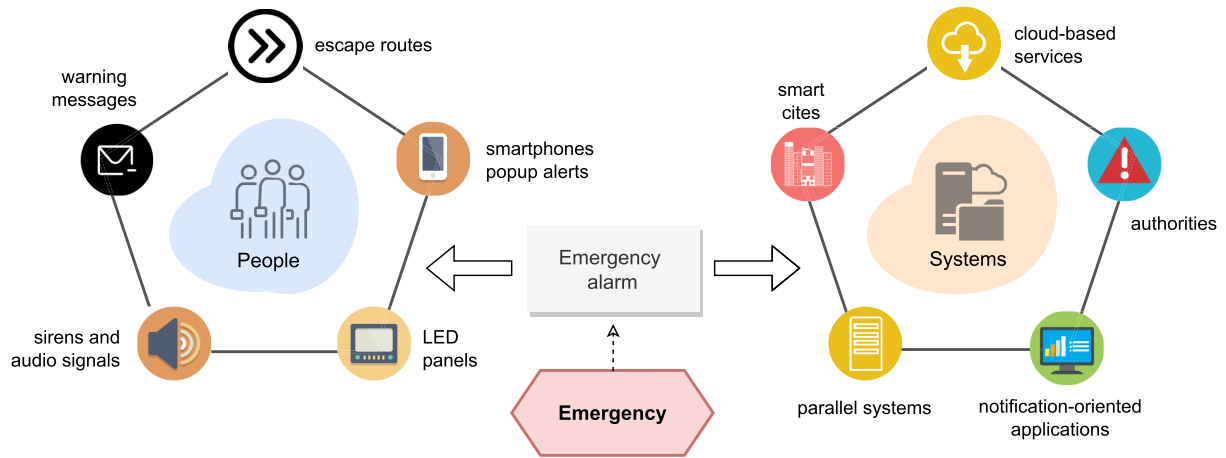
escape routes

warning messages

smartphones popup alerts

People

sirens and audio signals

LED panels

Emergency alarm

Emergency

cloud-based services

smart cites

authorities

Systems

parallel systems

notification-oriented applications